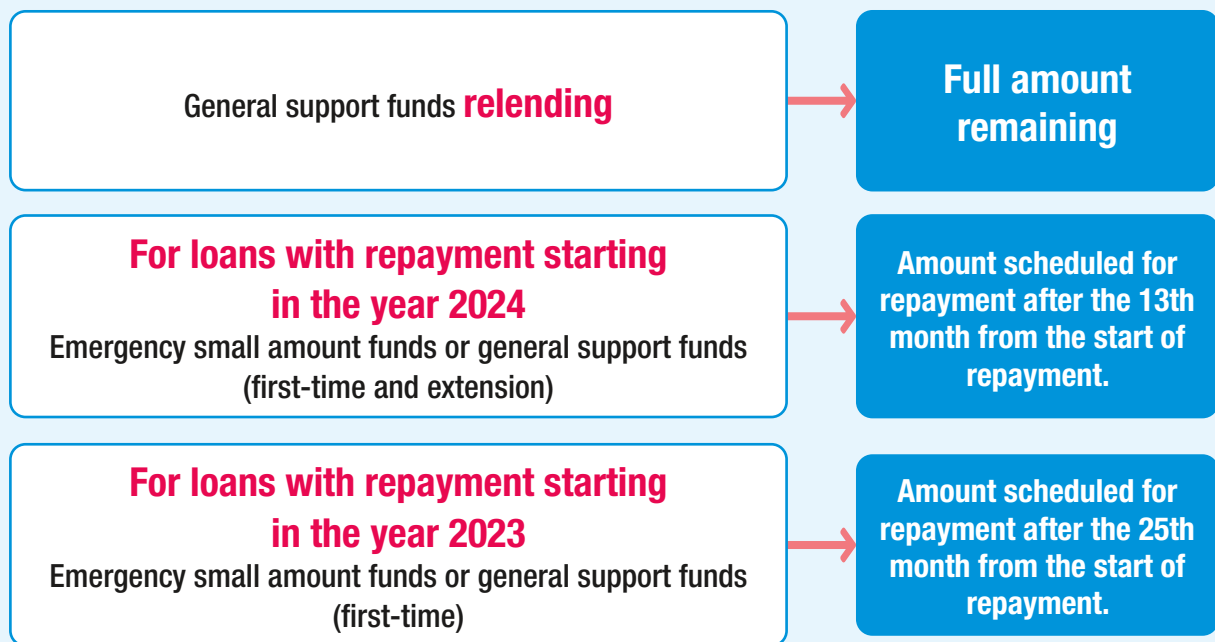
General support funds relending

Full amount remaining

For loans with repayment starting in the year 2024
Emergency small amount funds or general support funds (first-time and extension)

Amount scheduled for repayment after the 13th month from the start of repayment.

For loans with repayment starting in the year 2023
Emergency small amount funds or general support funds (first-time)

Amount scheduled for repayment after the 25th month from the start of repayment.